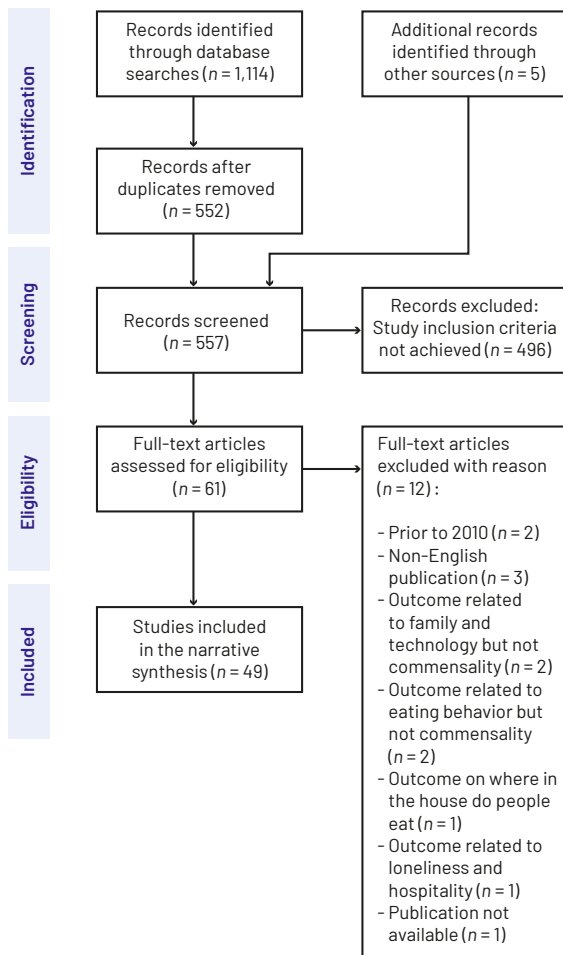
Identification

Records identified through database searches ($n = 1{,}114$)

Additional records identified through other sources ($n = 5$)

Records after duplicates removed ($n = 552$)

Screening

Records screened ($n = 557$)

Records excluded: Study inclusion criteria not achieved ($n = 496$)

Eligibility

Full-text articles assessed for eligibility ($n = 61$)

Full-text articles excluded with reason ($n = 12$):

- Prior to 2010 ($n = 2$)
- Non-English publication ($n = 3$)
- Outcome related to family and technology but not commensality ($n = 2$)
- Outcome related to eating behavior but not commensality ($n = 2$)
- Outcome on where in the house do people eat ($n = 1$)
- Outcome related to loneliness and hospitality ($n = 1$)
- Publication not available ($n = 1$)

Included

Studies included in the narrative synthesis ($n = 49$)